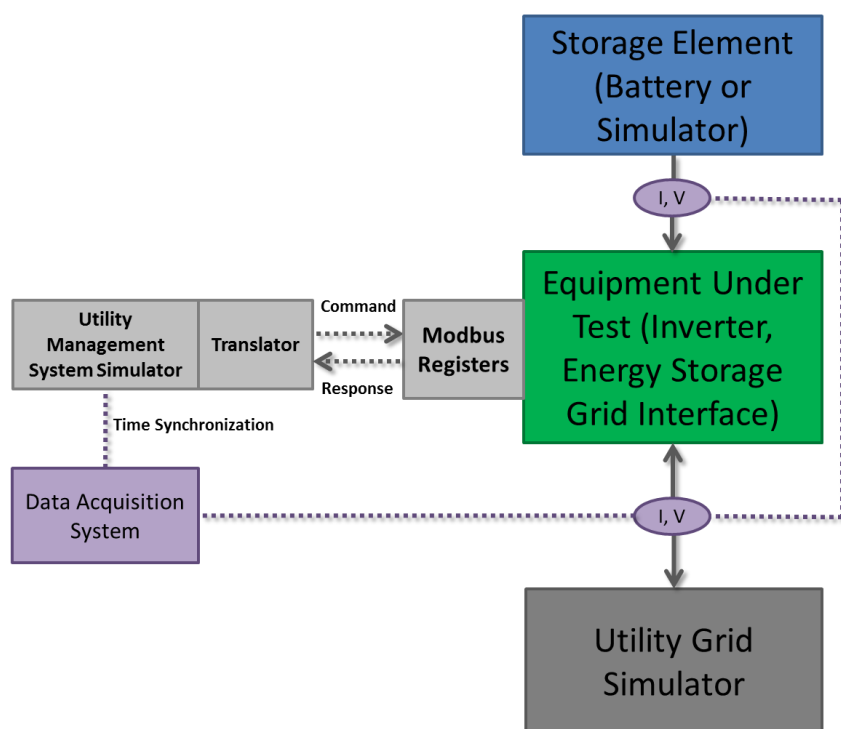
Storage Element (Battery or Simulator)

I, V

Equipment Under Test (Inverter, Energy Storage Grid Interface)

Utility Management System Simulator

Translator

Command

Modbus Registers

Response

Time Synchronization

Data Acquisition System

I, V

Utility Grid Simulator